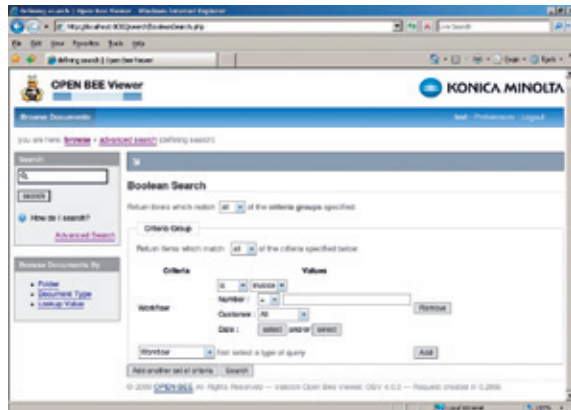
OPEN BEE Viewer

KONICA MINOLTA

Browse Documents

you are here: browse » advanced search (defining search)

Search

search

How do I search?

Advanced Search

Browse Documents By

- Folder
- Document Type
- Lookup Value

Boolean Search

Return items which match all of the criteria groups specified

Criteria Group

Return items which match all of the criteria specified below

| Criteria | Values | |
|---|---|---|
| Workflow | is Invoice | Remove |
| | Number: = | |
| | Customer: All | |
| | Date: select and/or select | |

Workflow first select a type of query Add

Add another set of criteria Search

© 2009 OPEN BEE All Rights Reserved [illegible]